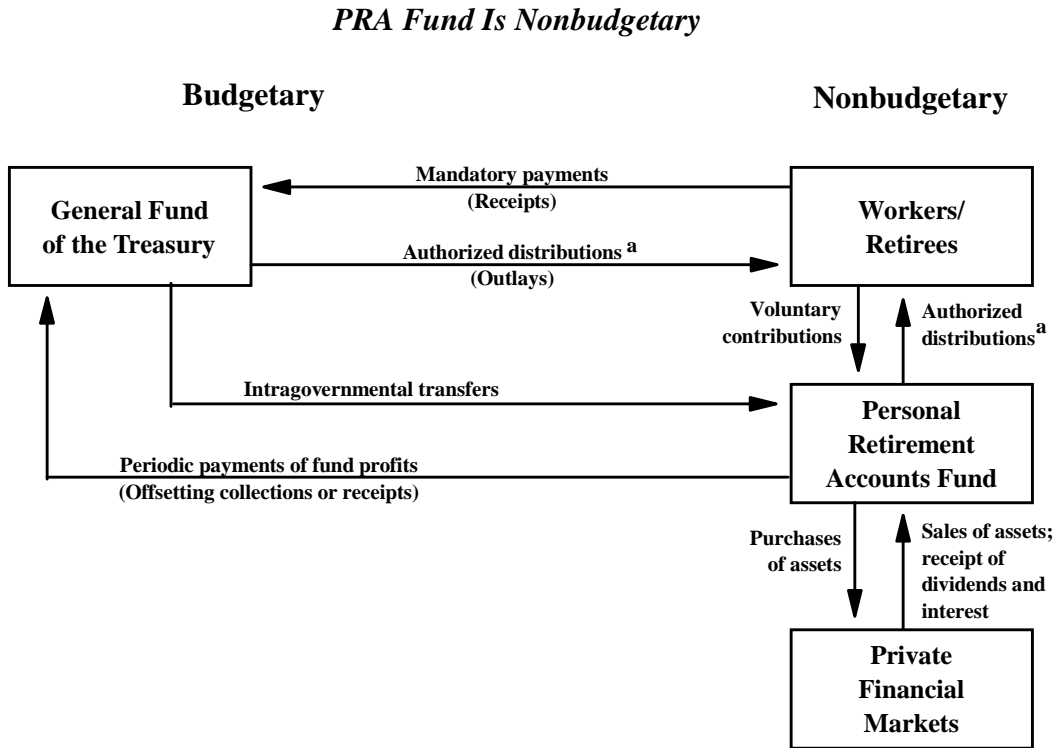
PRA Fund Is Nonbudgetary

Budgetary

Nonbudgetary

General Fund of the Treasury

Mandatory payments (Receipts)

Authorized distributions $^{a}$ (Outlays)

Workers/ Retirees

Voluntary contributions

Authorized distributions$^{a}$

Intragovernmental transfers

Personal Retirement Accounts Fund

Periodic payments of fund profits (Offsetting collections or receipts)

Purchases of assets

Sales of assets; receipt of dividends and interest

Private Financial Markets